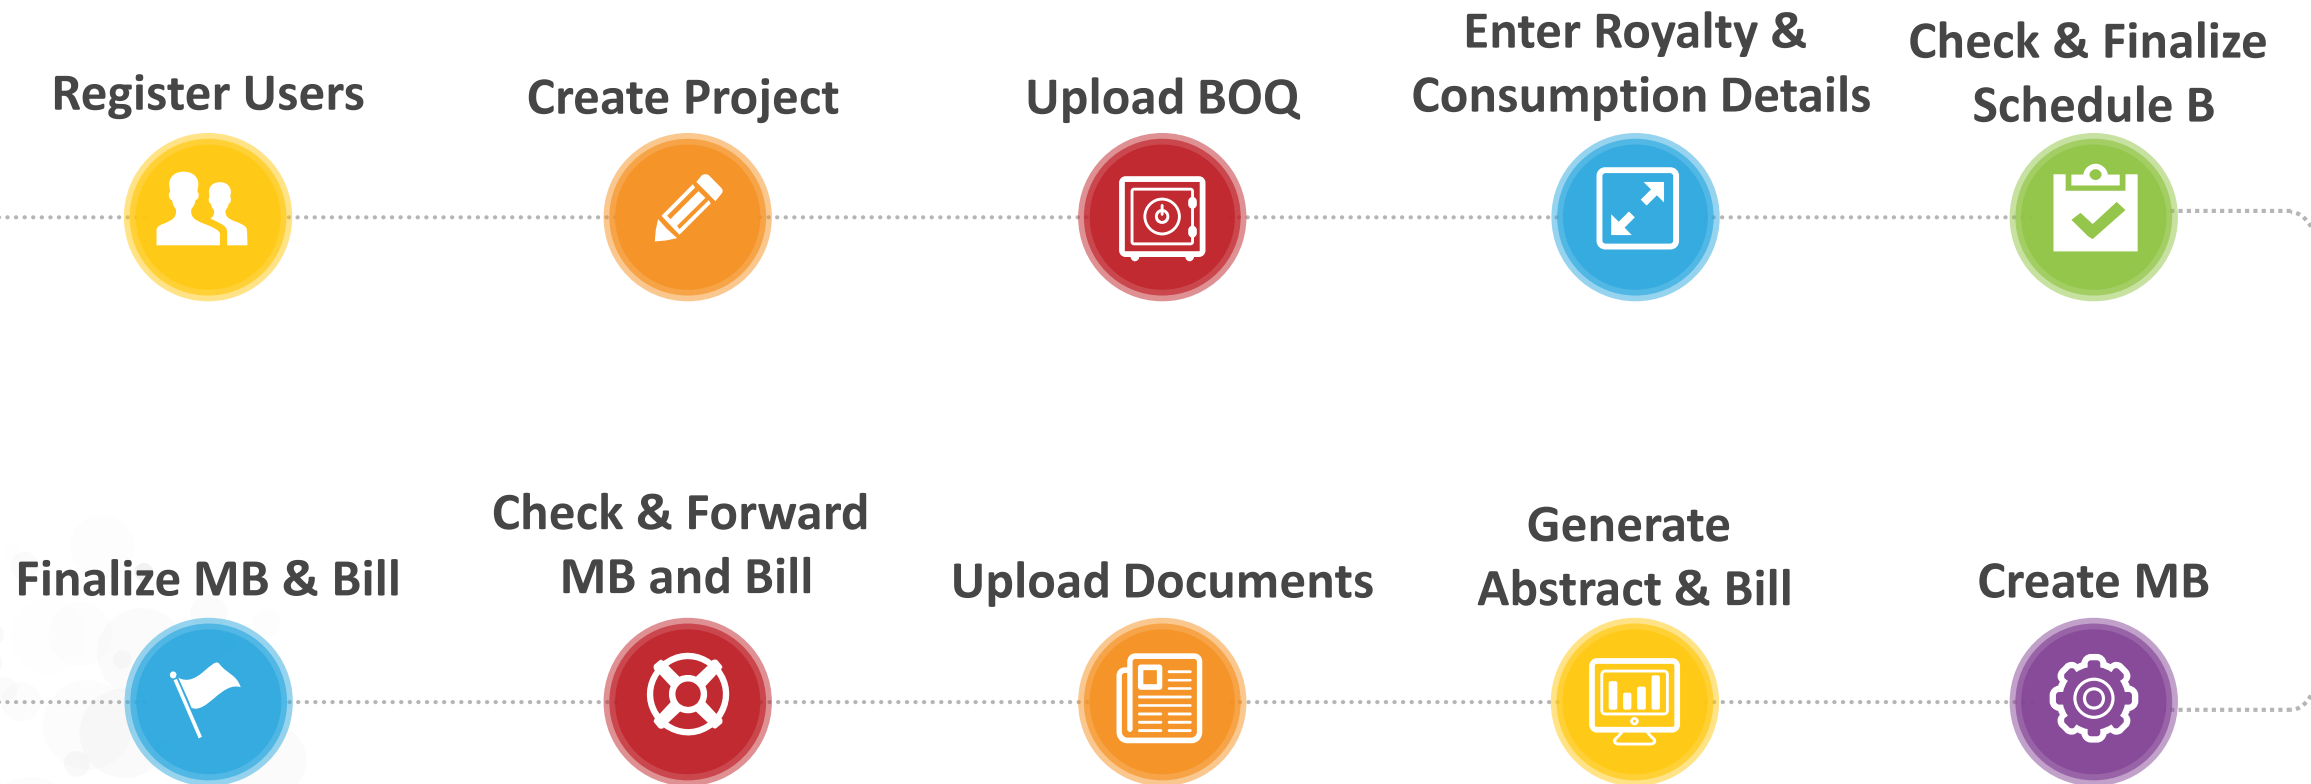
Register Users

Create Project

Upload BOQ

Enter Royalty & Consumption Details

Check & Finalize Schedule B

Finalize MB & Bill

Check & Forward MB and Bill

Upload Documents

Generate Abstract & Bill

Create MB